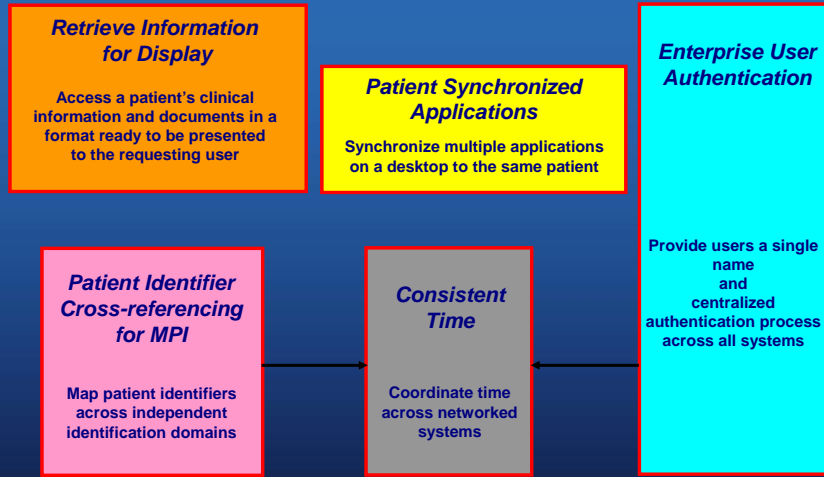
Retrieve Information for Display

Access a patient's clinical information and documents in a format ready to be presented to the requesting user

Patient Synchronized Applications

Synchronize multiple applications on a desktop to the same patient

Enterprise User Authentication

Provide users a single name and centralized authentication process across all systems

Patient Identifier Cross-referencing for MPI

Map patient identifiers across independent identification domains

Consistent Time

Coordinate time across networked systems